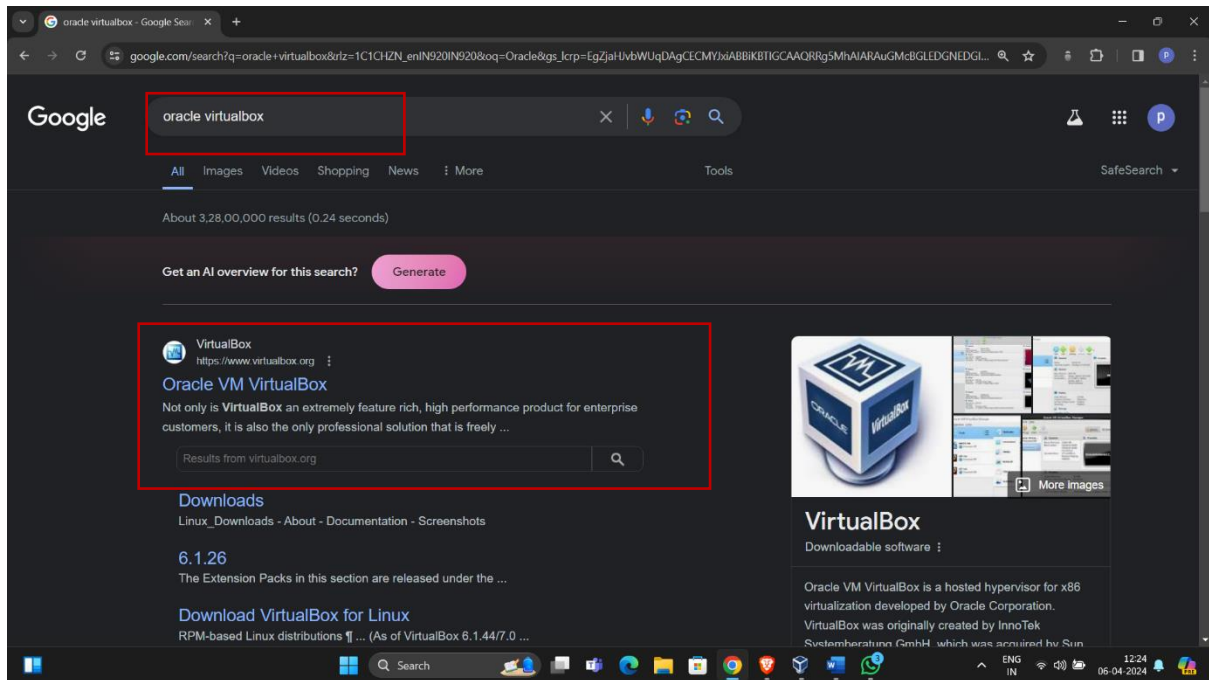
oracle virtualbox - Google Sear ×

google.com/search?q=oracle+virtualbox&rlz=1C1CHZN_enIN920IN920&oq=Oracle&gs_lcrp=EgZjaHJvbWUqDAgCECMYJxiABBiKBTIGCAAQRRg5MhAIARAuGMcBGLEDGNEDGI...

Google

oracle virtualbox

All Images Videos Shopping News ⋮ More Tools SafeSearch

About 3,28,00,000 results (0.24 seconds)

Get an AI overview for this search? Generate

VirtualBox
https://www.virtualbox.org

Oracle VM VirtualBox

Not only is VirtualBox an extremely feature rich, high performance product for enterprise customers, it is also the only professional solution that is freely ...

Results from virtualbox.org

Downloads
Linux_Downloads - About - Documentation - Screenshots

6.1.26
The Extension Packs in this section are released under the ...

Download VirtualBox for Linux
RPM-based Linux distributions ¶ ... (As of VirtualBox 6.1.44/7.0 ...

More images

VirtualBox
Downloadable software

Oracle VM VirtualBox is a hosted hypervisor for x86 virtualization developed by Oracle Corporation. VirtualBox was originally created by InnoTek Systemberatung GmbH, which was acquired by Sun

Search

ENG IN 12:24 06-04-2024